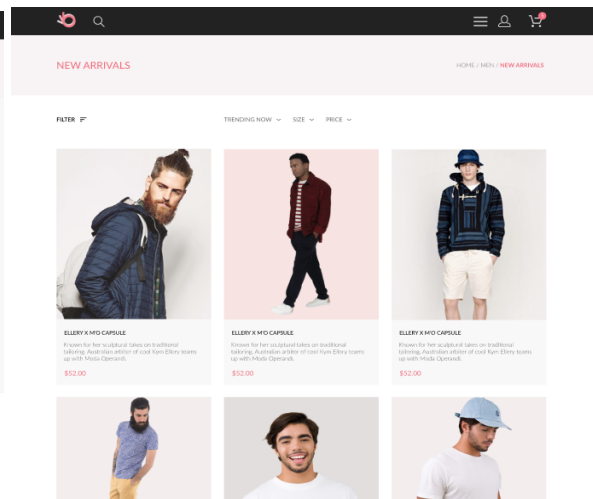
NEW ARRIVALS

HOME / MEN / NEW ARRIVALS

FILTER

TRENDING NOW

SIZE

PRICE

ELLERY X M'O CAPSULE

Known for her sculptural takes on traditional tailoring, Australian arbiter of cool Kym Ellery teams up with Moda Operandi.

$52.00

ELLERY X M'O CAPSULE

Known for her sculptural takes on traditional tailoring, Australian arbiter of cool Kym Ellery teams up with Moda Operandi.

$52.00

ELLERY X M'O CAPSULE

Known for her sculptural takes on traditional tailoring, Australian arbiter of cool Kym Ellery teams up with Moda Operandi.

$52.00